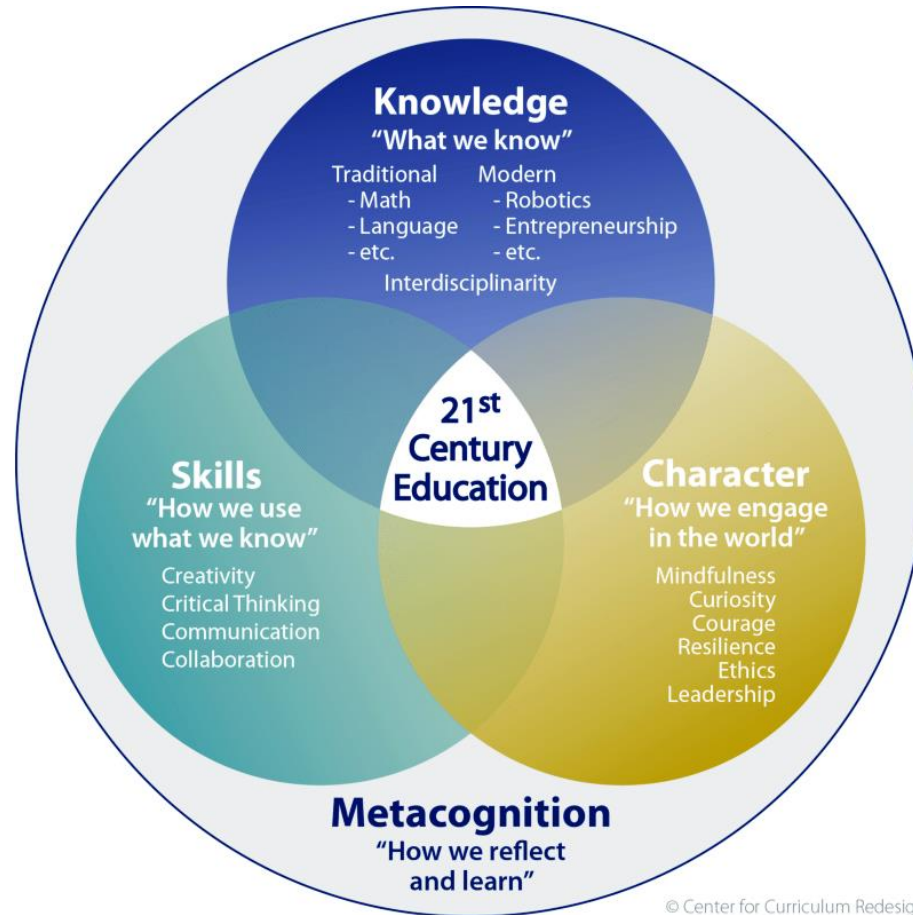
Knowledge
"What we know"

Traditional
- Math
- Language
- etc.

Modern
- Robotics
- Entrepreneurship
- etc.

Interdisciplinarity

21$^{st}$ Century Education

Skills
"How we use what we know"

Creativity
Critical Thinking
Communication
Collaboration

Character
"How we engage in the world"

Mindfulness
Curiosity
Courage
Resilience
Ethics
Leadership

Metacognition
"How we reflect and learn"

© Center for Curriculum Redesig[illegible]